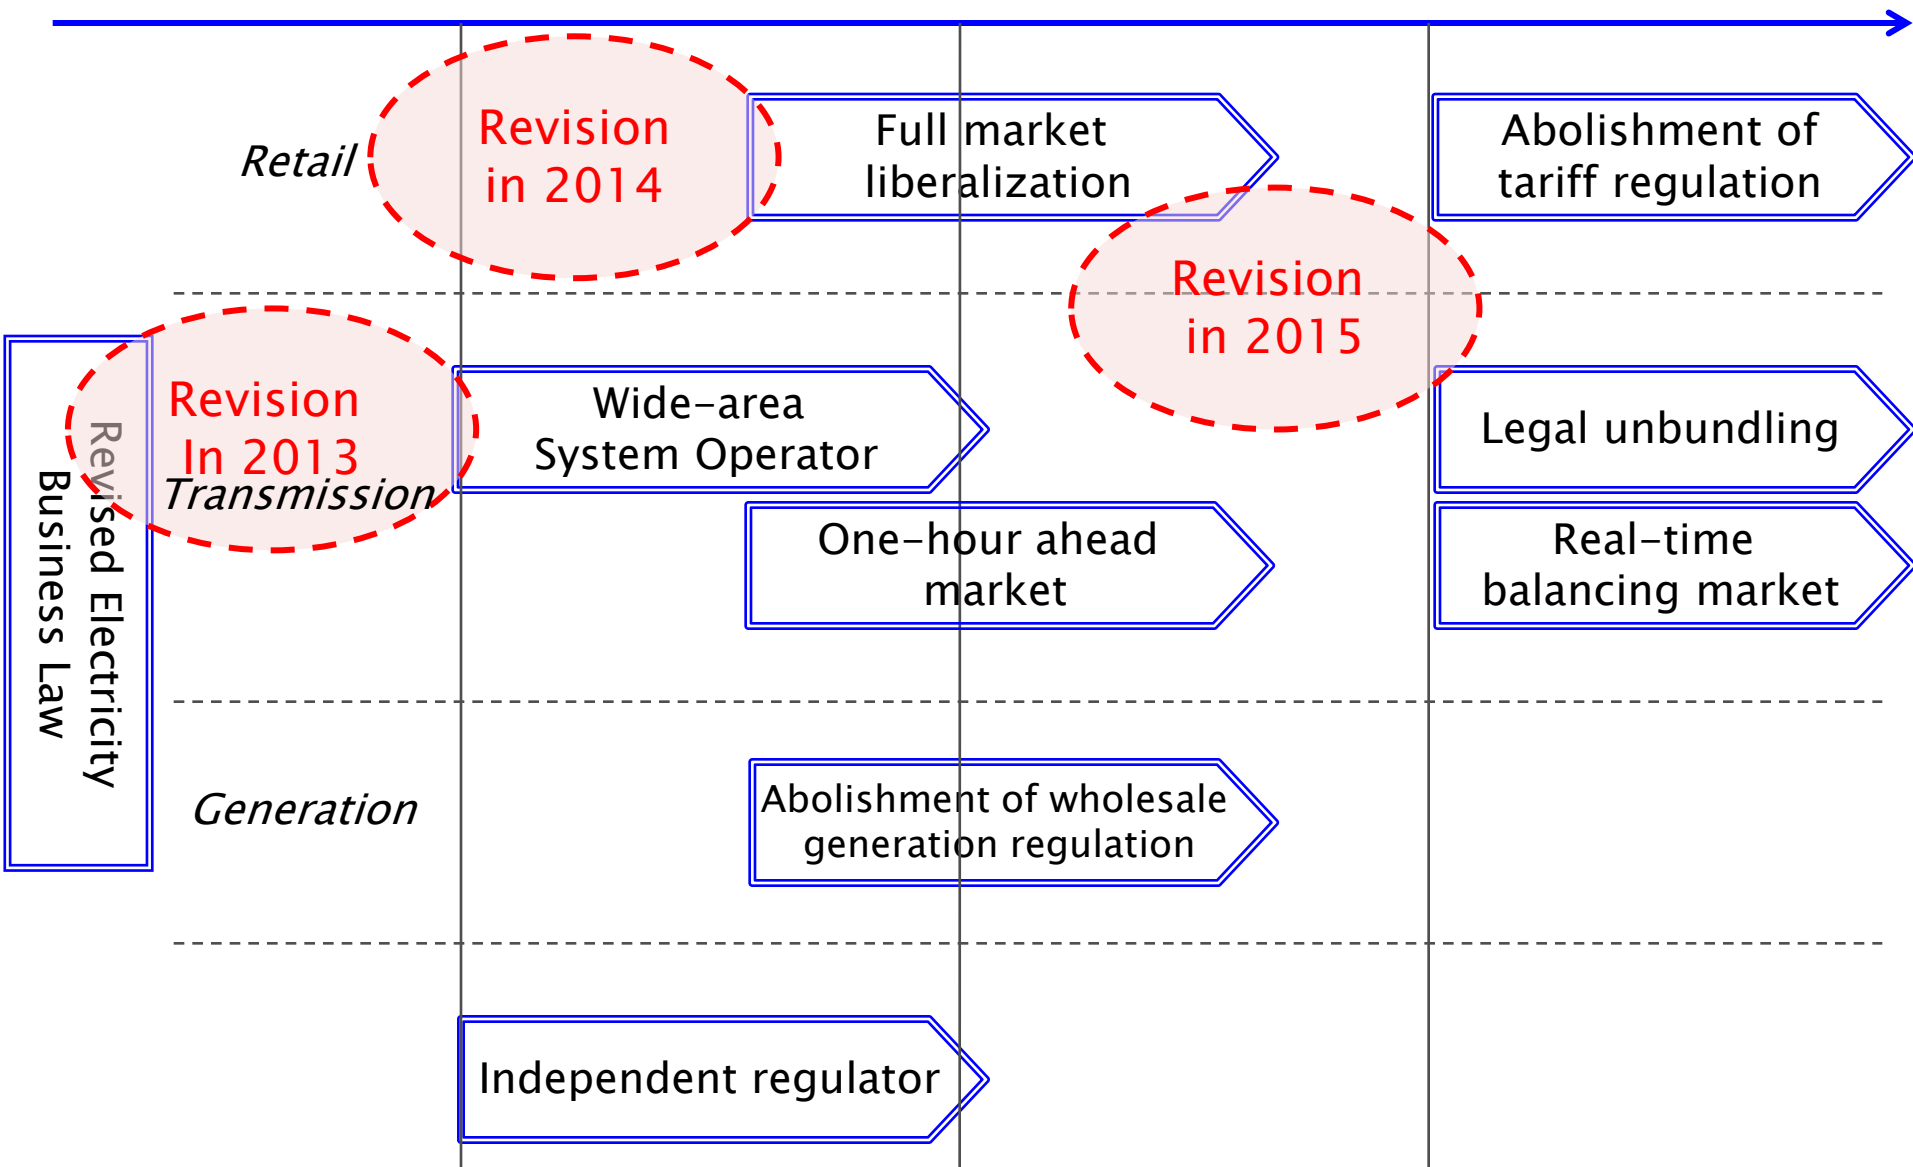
Revised Electricity Business Law

Retail

Revision in 2014

Full market liberalization

Abolishment of tariff regulation

Revision in 2015

Revision In 2013

Transmission

Wide-area System Operator

Legal unbundling

One-hour ahead market

Real-time balancing market

Generation

Abolishment of wholesale generation regulation

Independent regulator